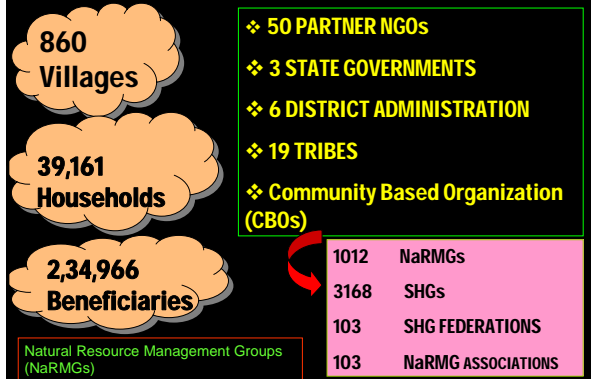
860 Villages

39,161 Households

2,34,966 Beneficiaries

❖ 50 PARTNER NGOs

❖ 3 STATE GOVERNMENTS

❖ 6 DISTRICT ADMINISTRATION

❖ 19 TRIBES

❖ Community Based Organization (CBOs)

| | |
|---|---|
| 1012 | NaRMGs |
| 3168 | SHGs |
| 103 | SHG FEDERATIONS |
| 103 | NaRMG ASSOCIATIONS |

Natural Resource Management Groups (NaRMGs)